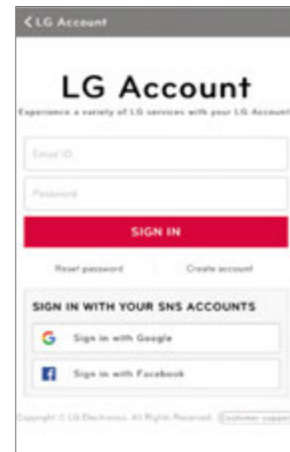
< LG Account

LG Account

Experience a variety of LG services with your LG Account

Email ID

Password

SIGN IN

Reset password

Create account

SIGN IN WITH YOUR SNS ACCOUNTS

Sign in with Google

Sign in with Facebook

Copyright © LG Electronics. All Rights Reserved. Customer support